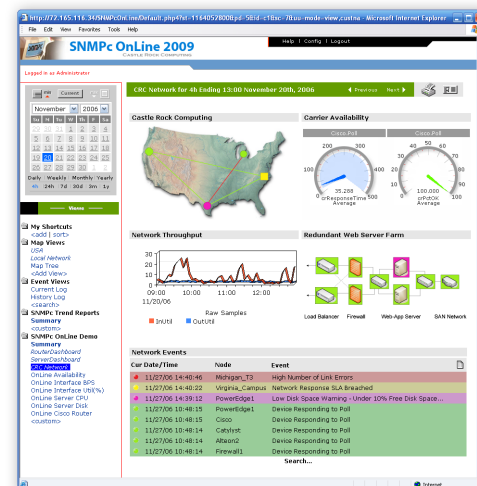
http://72.165.116.34/SNMPcOnLine/Default.php4?el=11640578008pd=58id=c18xc-78us=mode=view,custna - Microsoft Internet Explorer

File Edit View Favorites Tools Help

SNMPc OnLine 2009
CASTLE ROCK COMPUTING

Help | Config | Logout

Logged in as Administrator

Current
November 2006
Su Mo Tu We Th Fr Sa
20
Daily Weekly Monthly Yearly
4h 24h 7d 30d 3m 1y

Views

My Shortcuts
<add | sort>
Map Views
USA
Local Network
Map Tree
<Add View>
Event Views
Current Log
History Log
<search>
SNMPc Trend Reports
Summary
<custom>
SNMPc OnLine Demo
Summary
RouterDashboard
ServerDashboard
CRC Network
OnLine Availability
OnLine Interface BPS
OnLine Interface Util(%)
OnLine Server CPU
OnLine Server Disk
OnLine Cisco Router
<custom>

CRC Network for 4h Ending 13:00 November 20th, 2006

Previous Next

Castle Rock Computing

Carrier Availability

Cisco.Poll Cisco.Poll

35.288
orResponseTime Average

100.000
orPktOK Average

Network Throughput

Raw Samples
InUtil OutUtil

11/20/06

Redundant Web Server Farm

Load Balancer Firewall Web-App Server SAN Network

Network Events

| Cur Date/Time | Node | Event |
|---|---|---|
| 11/27/06 14:40:46 | Michigan_T3 | High Number of Link Errors |
| 11/27/06 14:40:22 | Virginia_Campus | Network Response SLA Breached |
| 11/27/06 14:39:12 | PowerEdge1 | Low Disk Space Warning - Under 10% Free Disk Space... |
| 11/27/06 10:48:15 | PowerEdge1 | Device Responding to Poll |
| 11/27/06 10:48:15 | Cisco | Device Responding to Poll |
| 11/27/06 10:48:14 | Catalyst | Device Responding to Poll |
| 11/27/06 10:48:14 | Alteon2 | Device Responding to Poll |
| 11/27/06 10:48:14 | Firewall1 | Device Responding to Poll |

Search...

Internet